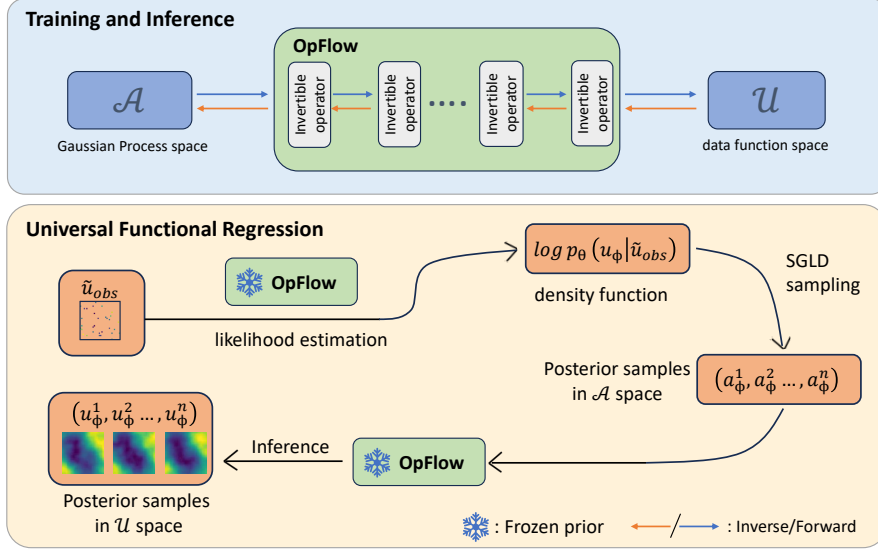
Training and Inference

OpFlow

$\mathcal{A}$

Gaussian Process space

Invertible operator

Invertible operator

....

Invertible operator

Invertible operator

$\mathcal{U}$

data function space

Universal Functional Regression

$\tilde{u}_{obs}$

OpFlow

likelihood estimation

$log\ p_\theta\left(u_\phi|\tilde{u}_{obs}\right)$

density function

SGLD sampling

Posterior samples in $\mathcal{A}$ space

$\left(a_\phi^1, a_\phi^2 \ldots, a_\phi^n\right)$

$\left(u_\phi^1, u_\phi^2 \ldots, u_\phi^n\right)$

Inference

OpFlow

Posterior samples in $\mathcal{U}$ space

: Frozen prior

: Inverse/Forward